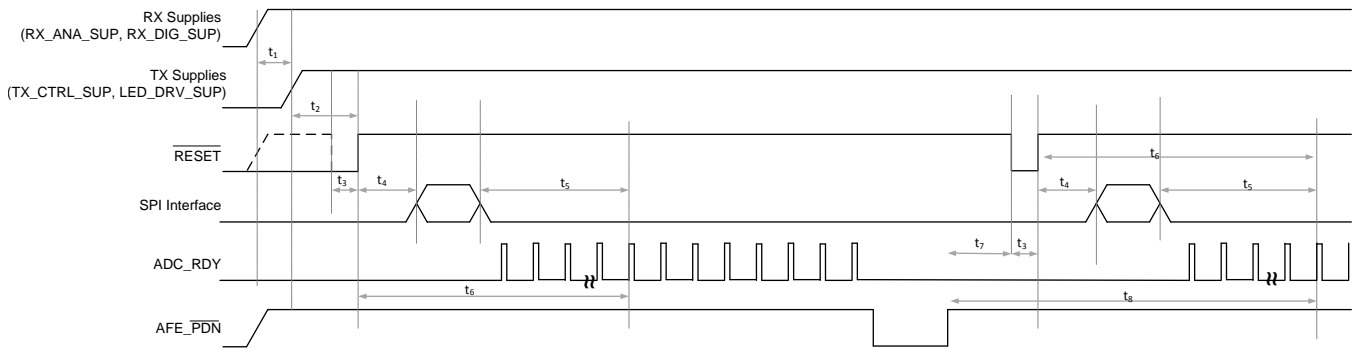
RX Supplies
(RX_ANA_SUP, RX_DIG_SUP)

TX Supplies
(TX_CTRL_SUP, LED_DRV_SUP)

$\overline{\text{RESET}}$

SPI Interface

ADC_RDY

AFE_$\overline{\text{PDN}}$

$t_1$
$t_2$
$t_3$
$t_4$
$t_5$
$t_6$
$t_6$
$t_4$
$t_5$
$t_7$
$t_3$
$t_8$